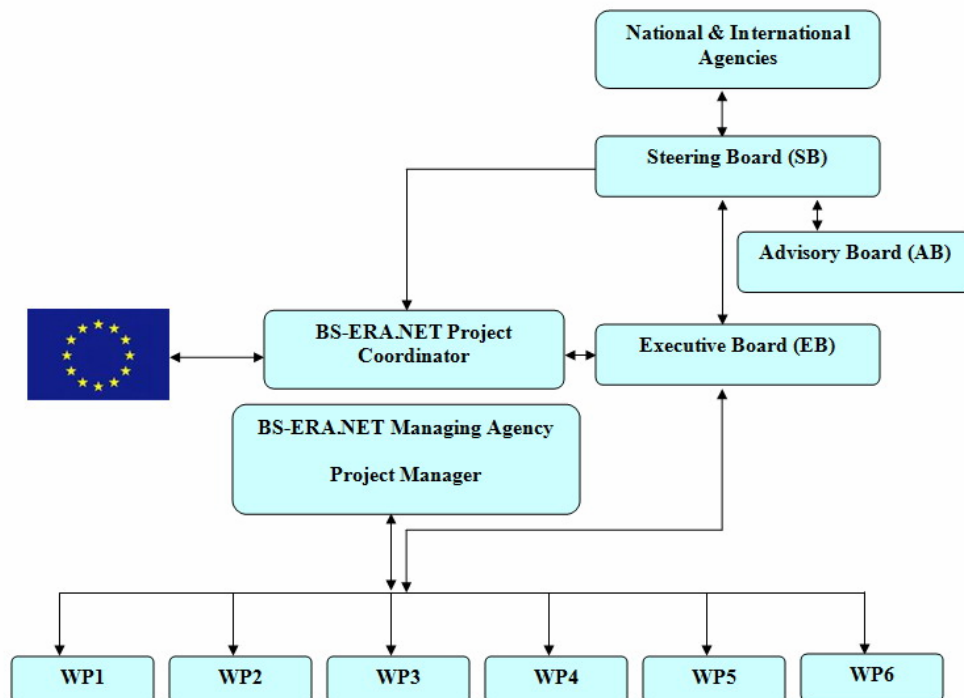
National & International Agencies

Steering Board (SB)

Advisory Board (AB)

BS-ERA.NET Project Coordinator

Executive Board (EB)

BS-ERA.NET Managing Agency

Project Manager

WP1

WP2

WP3

WP4

WP5

WP6